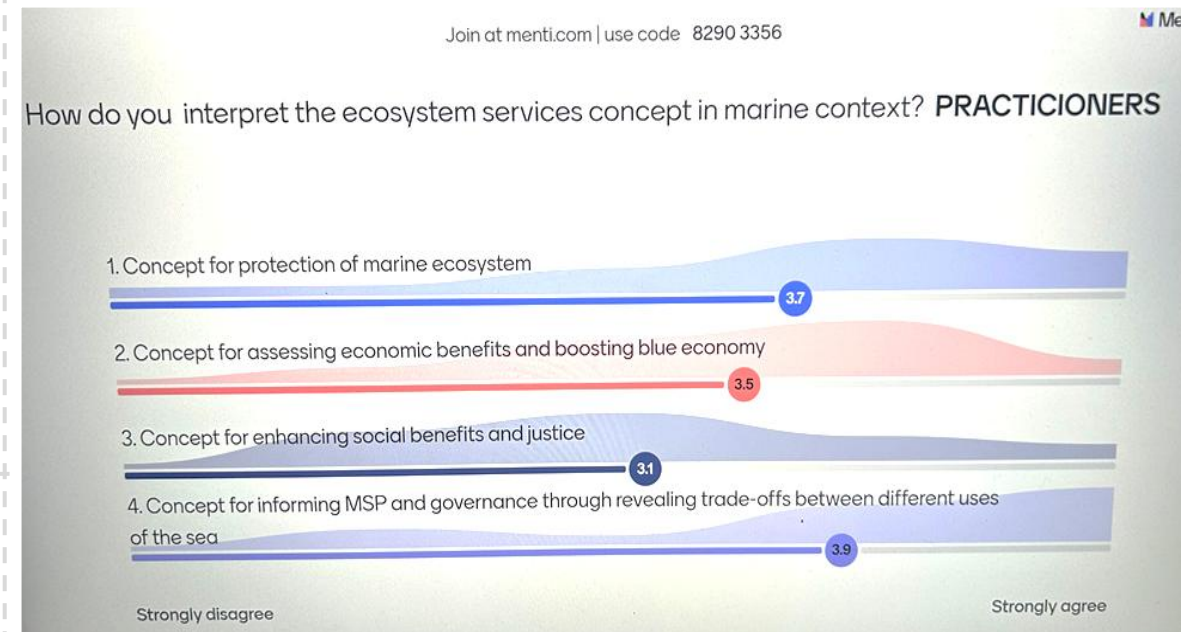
Join at menti.com | use code 8290 3356

Me

How do you interpret the ecosystem services concept in marine context? PRACTICIONERS

1. Concept for protection of marine ecosystem

3.7

2. Concept for assessing economic benefits and boosting blue economy

3.5

3. Concept for enhancing social benefits and justice

3.1

4. Concept for informing MSP and governance through revealing trade-offs between different uses of the sea

3.9

Strongly disagree

Strongly agree